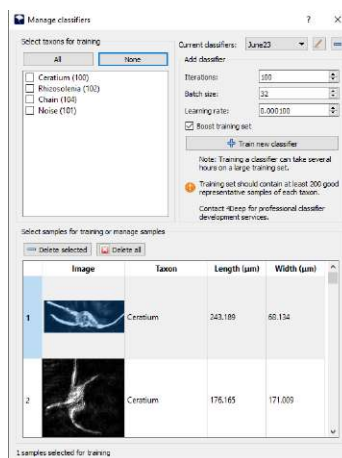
Manage classifiers

?

×

Select taxons for training

All

None

Ceratium (100)
Rhizosolenia (102)
Chain (104)
Noise (101)

Current classifiers: June23

Add classifier

Iterations: 100

Batch size: 32

Learning rate: 0.000100

Boost training set

Train new classifier

Note: Training a classifier can take several hours on a large training set.

Training set should contain at least 200 good representative samples of each taxon.

Contact 4Deep for professional classifier development services.

Select samples for training or manage samples

Delete selected

Delete all

| | Image | Taxon | Length (µm) | Width (µm) |
|---|---|---|---|---|
| 1 | | Ceratium | 243.189 | 60.134 |
| 2 | | Ceratium | 176.165 | 171.009 |

1 samples selected for training